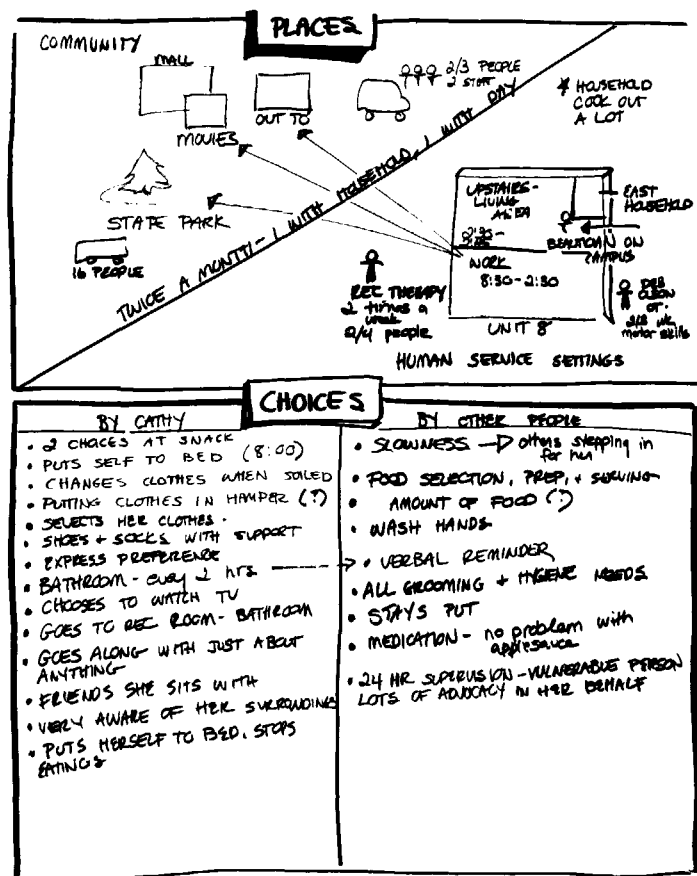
PLACES

COMMUNITY

MALL

MOVIES

OUT TO

2/3 PEOPLE
2 STAFF

* HOUSEHOLD COOK OUT A LOT

STATE PARK

16 PEOPLE

TWICE A MONTH - 1 WITH HOUSEHOLD, 1 WITH DAY

UPSTAIRS - LIVING AREA

2:30 - 8:30

EAST HOUSEHOLD

BEAUTICIAN ON CAMPUS

WORK
8:30 - 2:30

REC THERAPY
2 times a week
2/4 people

DEB OLSON OT.
1/2 hr wk
motor skills

UNIT 8

HUMAN SERVICE SETTINGS

CHOICES

BY CATHY

• 2 CHOICES AT SNACK
• PUTS SELF TO BED (8:00)
• CHANGES CLOTHES WHEN SOILED
• PUTTING CLOTHES IN HAMPER (?)
• SELECTS HER CLOTHES -
• SHOES + SOCKS WITH SUPPORT
• EXPRESS PREFERENCE
• BATHROOM - every 2 hrs
• CHOOSES TO WATCH TV
• GOES TO REC ROOM - BATHROOM
• GOES ALONG WITH JUST ABOUT ANYTHING
• FRIENDS SHE SITS WITH
• VERY AWARE OF HER SURROUNDINGS
• PUTS HERSELF TO BED, STOPS EATINGS

BY OTHER PEOPLE

• SLOWNESS → others stepping in for her
• FOOD SELECTION, PREP, + SERVING
• AMOUNT OF FOOD (?)
• WASH HANDS
• VERBAL REMINDER
• ALL GROOMING + HYGIENE NEEDS
• STAYS PUT
• MEDICATION - no problem with applesauce
• 24 HR SUPERVISION - VULNERABLE PERSON
LOTS OF ADVOCACY IN HER BEHALF